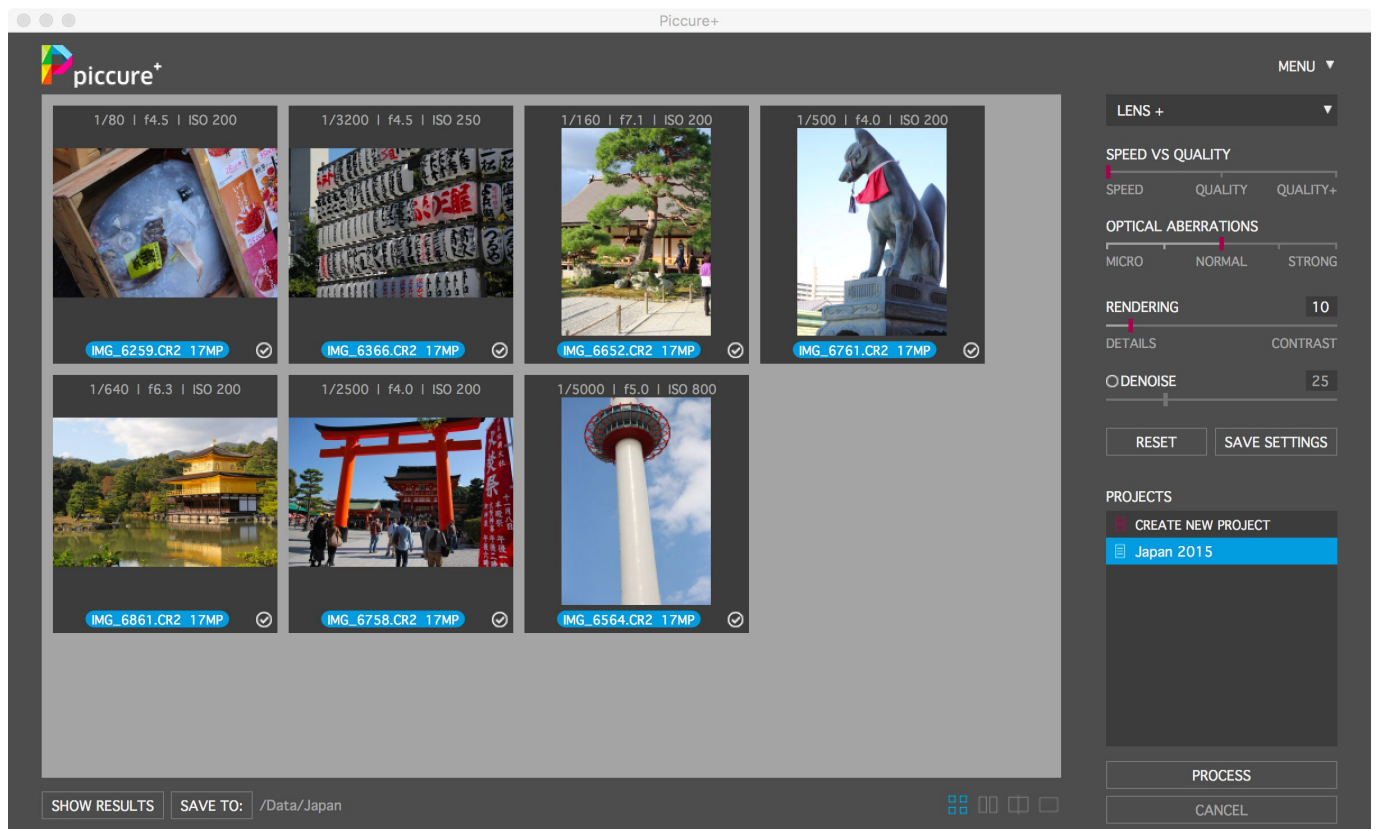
Piccure+

piccure+

MENU ▼

1/80 | f4.5 | ISO 200
IMG_6259.CR2 17MP

1/3200 | f4.5 | ISO 250
IMG_6366.CR2 17MP

1/160 | f7.1 | ISO 200
IMG_6652.CR2 17MP

1/500 | f4.0 | ISO 200
IMG_6761.CR2 17MP

1/640 | f6.3 | ISO 200
IMG_6861.CR2 17MP

1/2500 | f4.0 | ISO 200
IMG_6758.CR2 17MP

1/5000 | f5.0 | ISO 800
IMG_6564.CR2 17MP

LENS + ▼

SPEED VS QUALITY
SPEED QUALITY QUALITY+

OPTICAL ABERRATIONS
MICRO NORMAL STRONG

RENDERING 10
DETAILS CONTRAST

DENOISE 25

RESET SAVE SETTINGS

PROJECTS
CREATE NEW PROJECT
Japan 2015

PROCESS
CANCEL

SHOW RESULTS SAVE TO: /Data/Japan